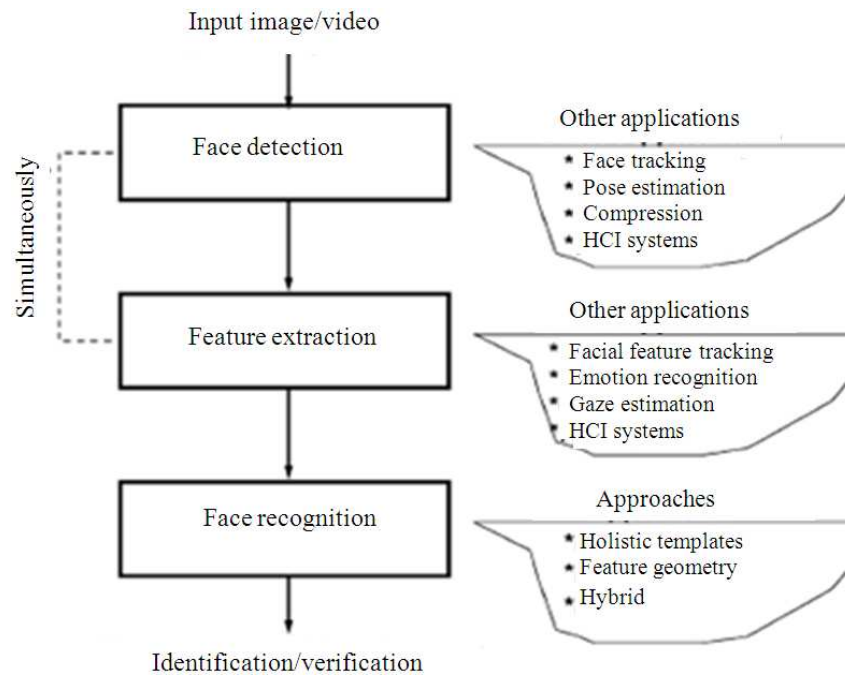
Input image/video

Face detection

Other applications
* Face tracking
* Pose estimation
* Compression
* HCI systems

Simultaneously

Feature extraction

Other applications
* Facial feature tracking
* Emotion recognition
* Gaze estimation
* HCI systems

Face recognition

Approaches
* Holistic templates
* Feature geometry
* Hybrid

Identification/verification